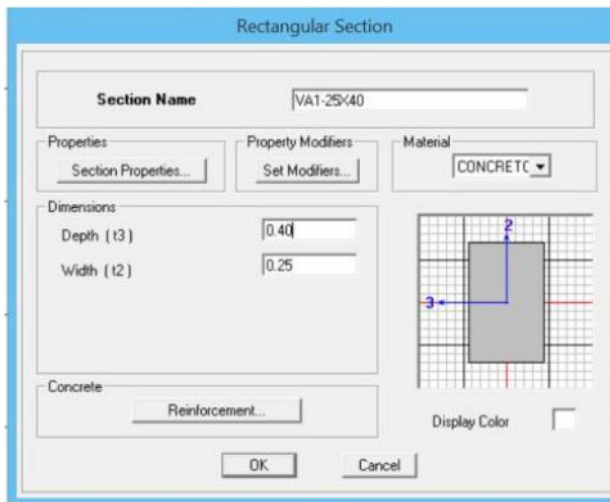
Rectangular Section

Section Name
VA1-25X40

Properties
Section Properties...

Property Modifiers
Set Modifiers...

Material
CONCRETC

Dimensions
Depth (t3)
0.40
Width (t2)
0.25

2
3

Concrete
Reinforcement...

Display Color

OK
Cancel